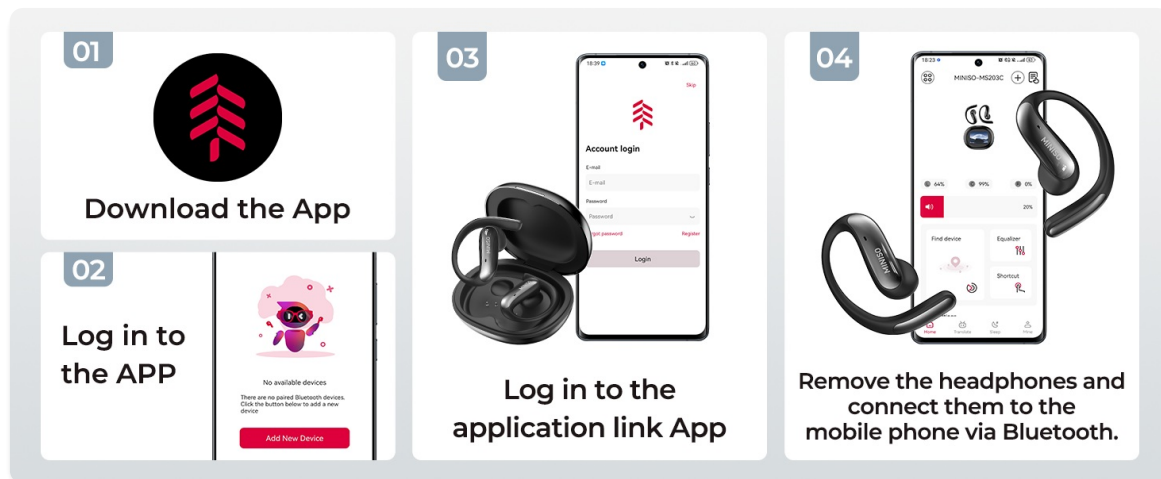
01

Download the App

02

Log in to the APP

No available devices

There are no paired Bluetooth devices. Click the button below to add a new device

Add New Device

03

18:39

Skip

Account login

E-mail

E-mail

Password

Password

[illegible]got password

Register

Login

Log in to the application link App

04

18:23

MINISO-MS203C

64%

99%

0%

20%

Find device

Equalizer

Shortcut

Home

Translate

Sleep

Mine

MINISO

MINISO

Remove the headphones and connect them to the mobile phone via Bluetooth.